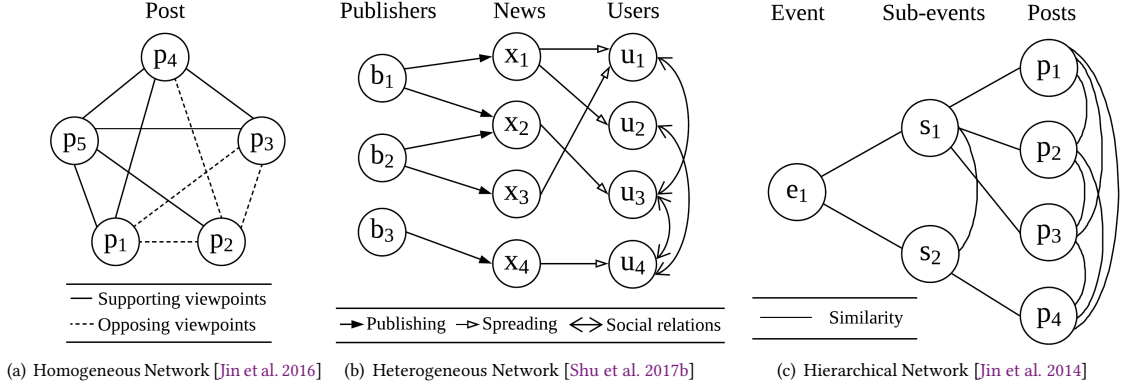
Post

$p_4$
$p_5$
$p_3$
$p_1$
$p_2$

— Supporting viewpoints
- - - Opposing viewpoints

(a) Homogeneous Network [Jin et al. 2016]

Publishers News Users

$b_1$
$b_2$
$b_3$
$x_1$
$x_2$
$x_3$
$x_4$
$u_1$
$u_2$
$u_3$
$u_4$

Publishing Spreading Social relations

(b) Heterogeneous Network [Shu et al. 2017b]

Event Sub-events Posts

$e_1$
$s_1$
$s_2$
$p_1$
$p_2$
$p_3$
$p_4$

Similarity

(c) Hierarchical Network [Jin et al. 2014]